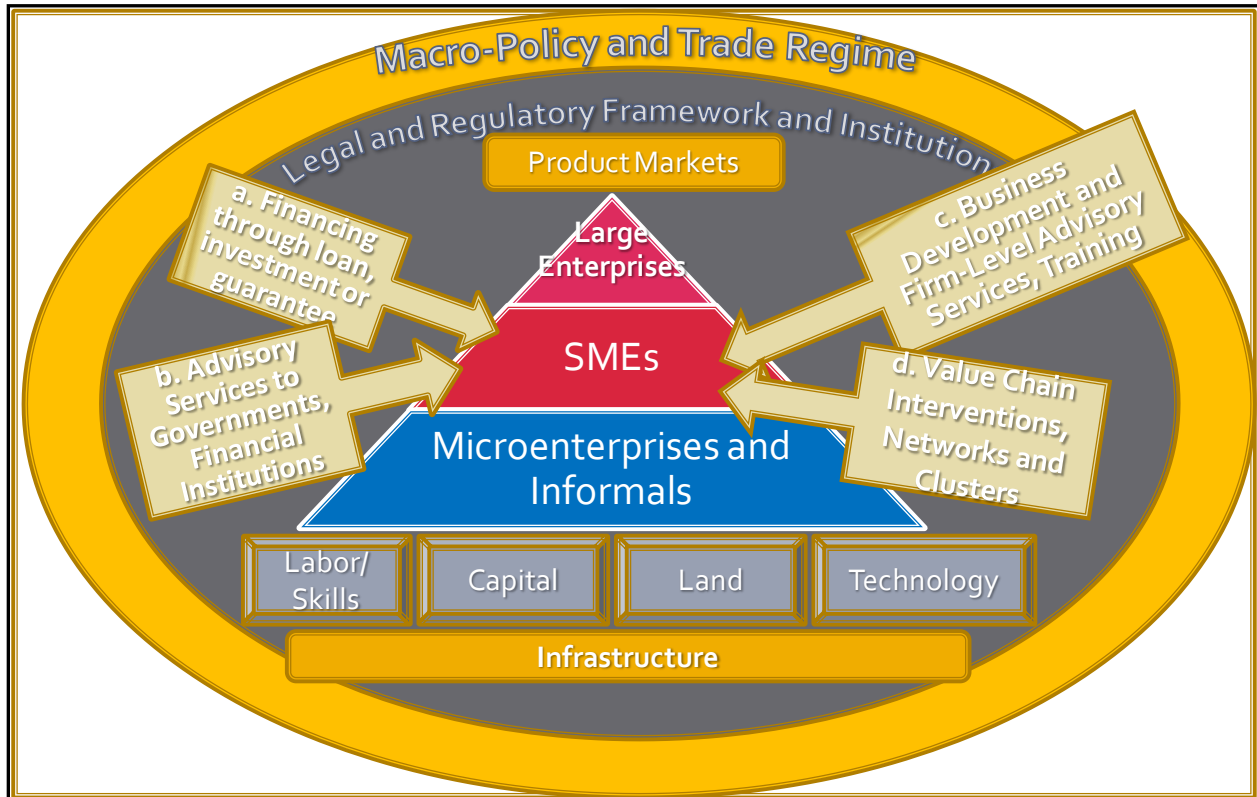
Macro-Policy and Trade Regime

Legal and Regulatory Framework and Institution

Product Markets

Large Enterprises

SMEs

Microenterprises and Informals

a. Financing through loan, investment or guarantee

b. Advisory Services to Governments, Financial Institutions

c. Business Development and Firm-Level Advisory Services, Training

d. Value Chain Interventions, Networks and Clusters

Labor/ Skills

Capital

Land

Technology

Infrastructure